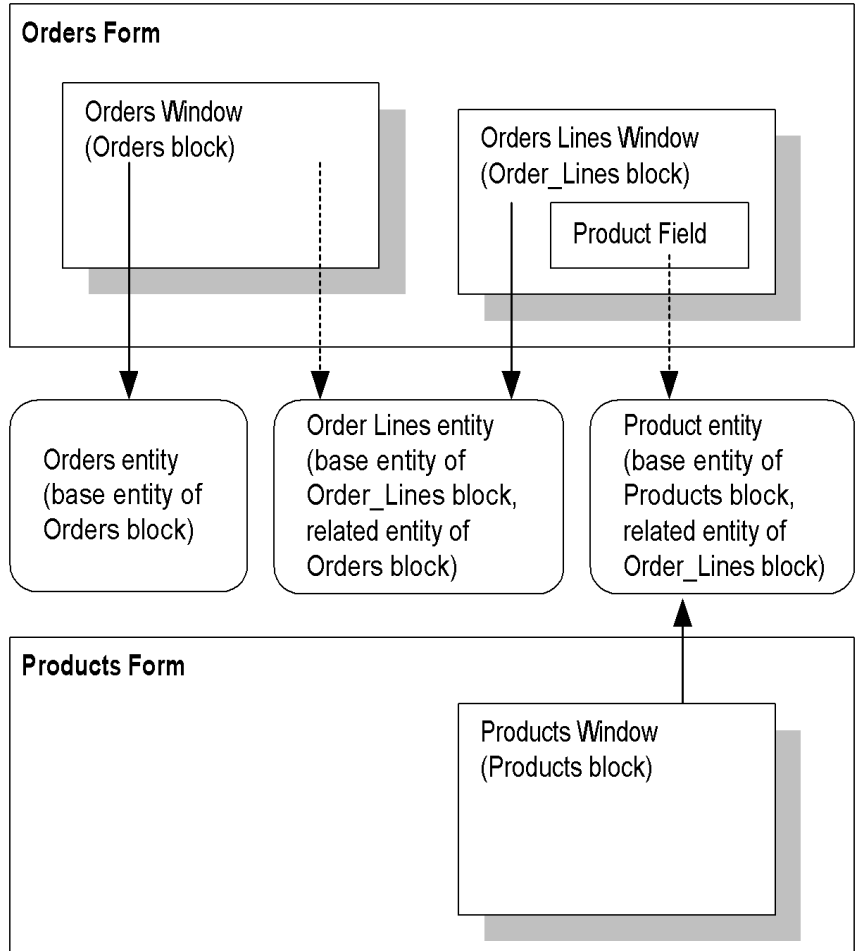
Orders Form

Orders Window
(Orders block)

Orders Lines Window
(Order_Lines block)

Product Field

Orders entity
(base entity of Orders block)

Order Lines entity
(base entity of Order_Lines block, related entity of Orders block)

Product entity
(base entity of Products block, related entity of Order_Lines block)

Products Form

Products Window
(Products block)